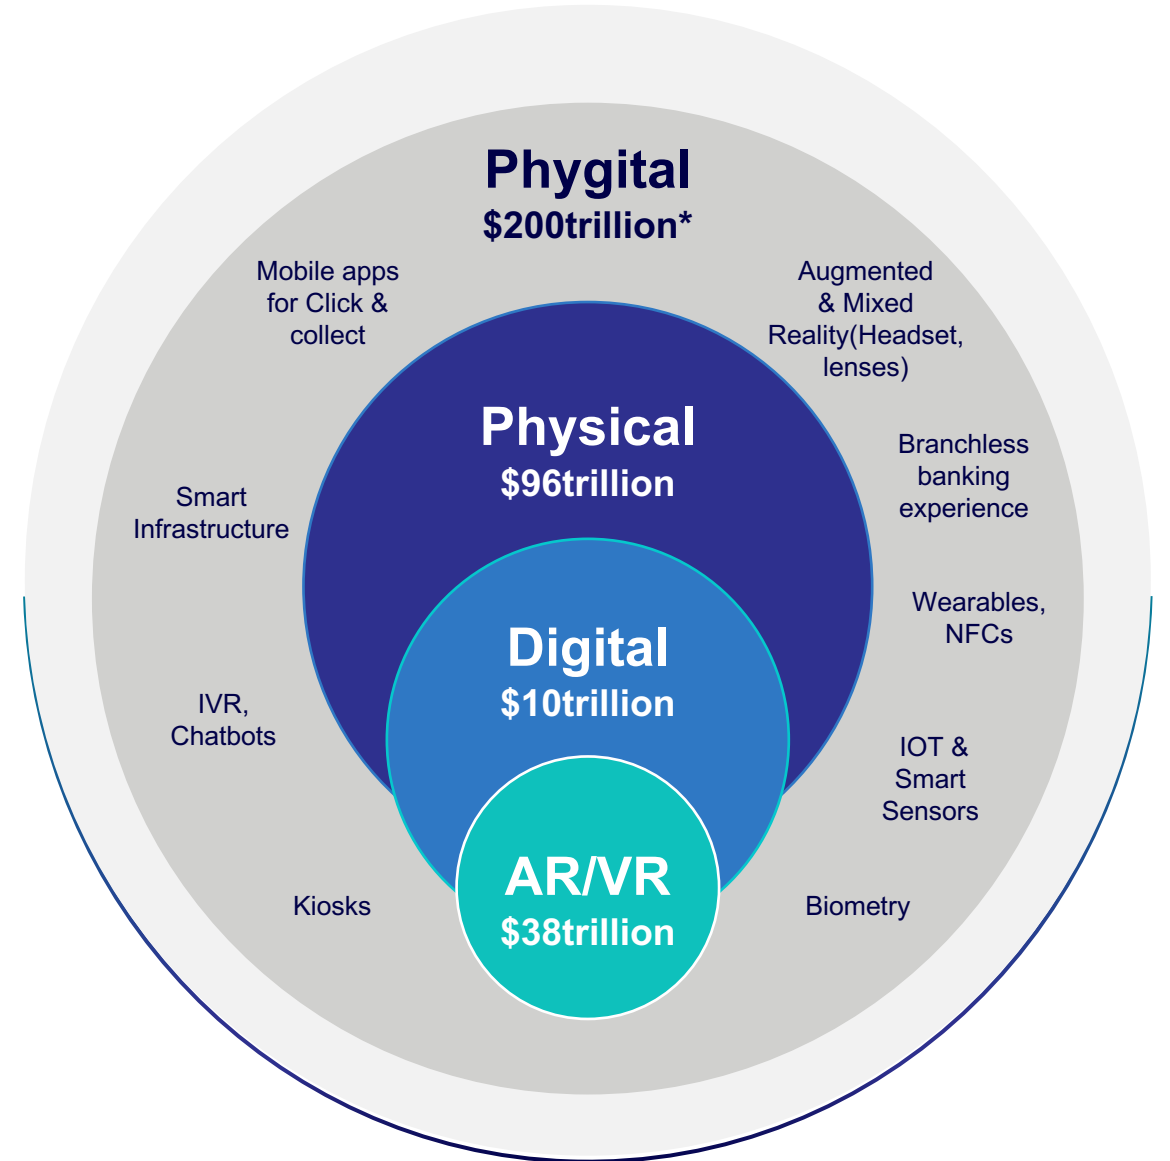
Phygital
$200trillion*

Mobile apps for Click & collect

Augmented & Mixed Reality(Headset, lenses)

Physical
$96trillion

Branchless banking experience

Smart Infrastructure

Wearables, NFCs

Digital
$10trillion

IVR, Chatbots

IOT & Smart Sensors

AR/VR
$38trillion

Kiosks

Biometry